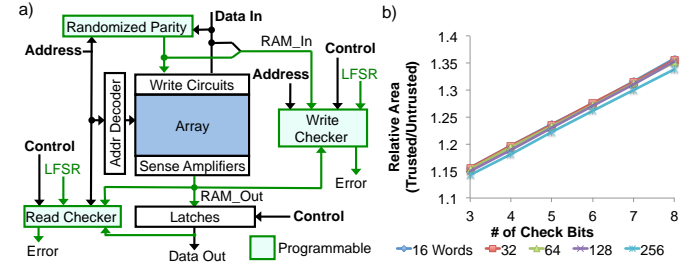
a)

Randomized Parity

Data In

Address

RAM_In

Control

Address

LFSR

Addr Decoder

Write Circuits

Array

Write Checker

Sense Amplifiers

Control

LFSR

Error

RAM_Out

Read Checker

Latches

Control

Error

Data Out

Programmable

b)

| | |
|---|---|
| 1.4 | |
| 1.35 | |
| 1.3 | |
| 1.25 | |
| 1.2 | |
| 1.15 | |
| 1.1 | |

Relative Area (Trusted/Untrusted)

3 4 5 6 7 8

# of Check Bits

16 Words 32 64 128 256